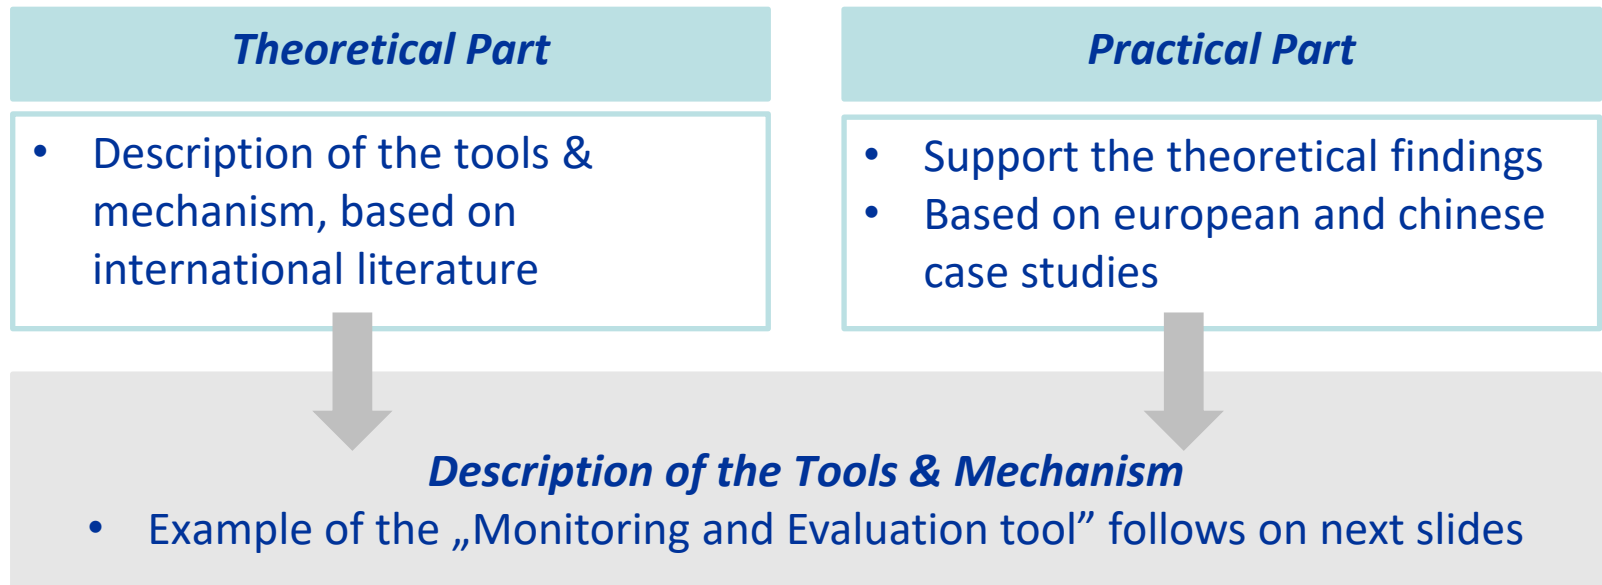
Theoretical Part

• Description of the tools & mechanism, based on international literature

Practical Part

• Support the theoretical findings
• Based on european and chinese case studies

Description of the Tools & Mechanism

• Example of the „Monitoring and Evaluation tool” follows on next slides